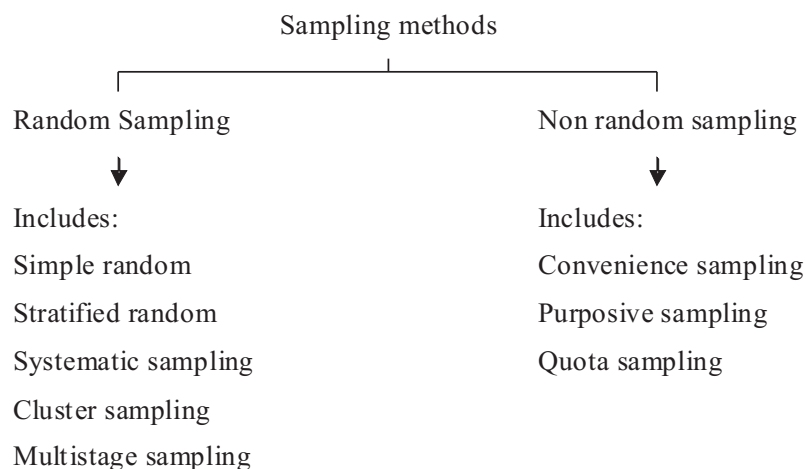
Sampling methods

Random Sampling

Includes:
Simple random
Stratified random
Systematic sampling
Cluster sampling
Multistage sampling

Non random sampling

Includes:
Convenience sampling
Purposive sampling
Quota sampling